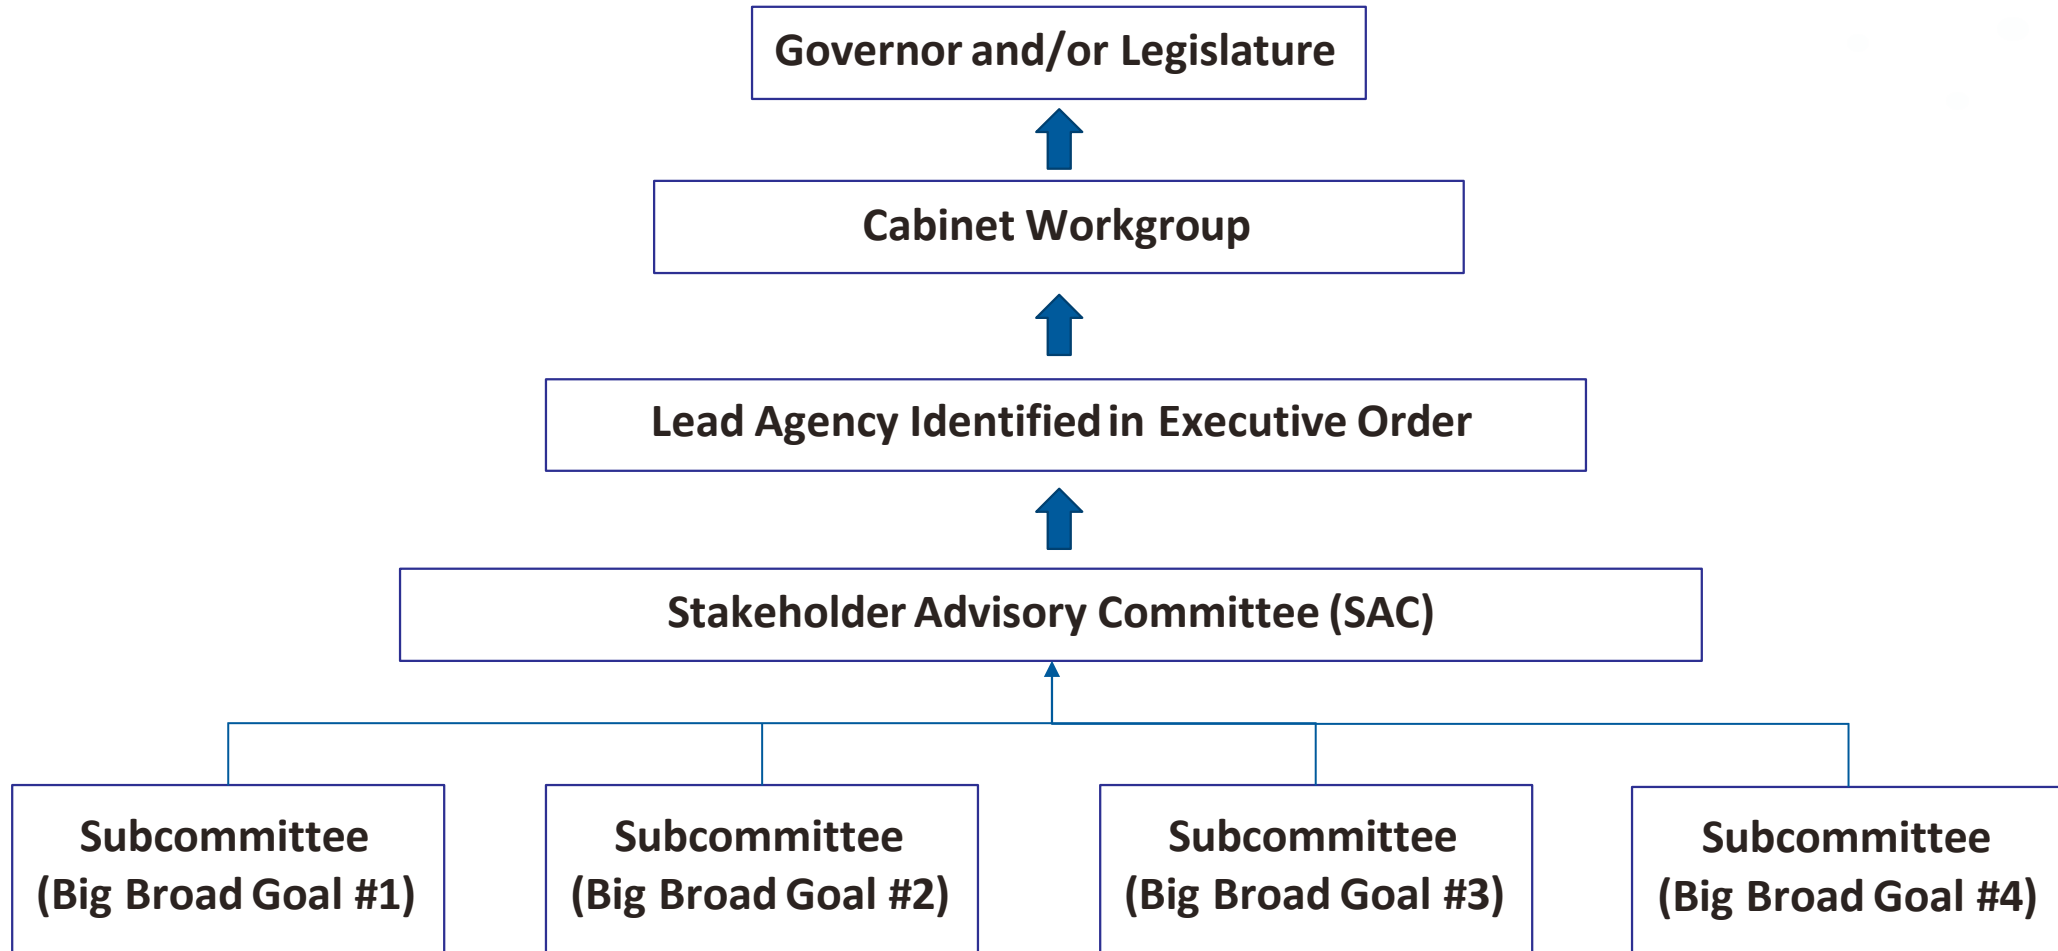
Governor and/or Legislature

Cabinet Workgroup

Lead Agency Identified in Executive Order

Stakeholder Advisory Committee (SAC)

Subcommittee (Big Broad Goal #1)

Subcommittee (Big Broad Goal #2)

Subcommittee (Big Broad Goal #3)

Subcommittee (Big Broad Goal #4)